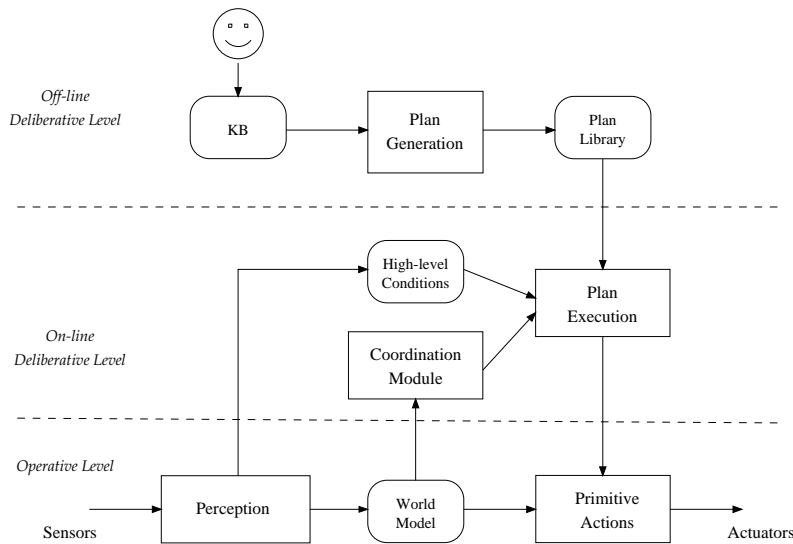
Off-line
Deliberative Level

KB

Plan
Generation

Plan
Library

High-level
Conditions

Plan
Execution

On-line
Deliberative Level

Coordination
Module

Operative Level

Sensors

Perception

World
Model

Primitive
Actions

Actuators